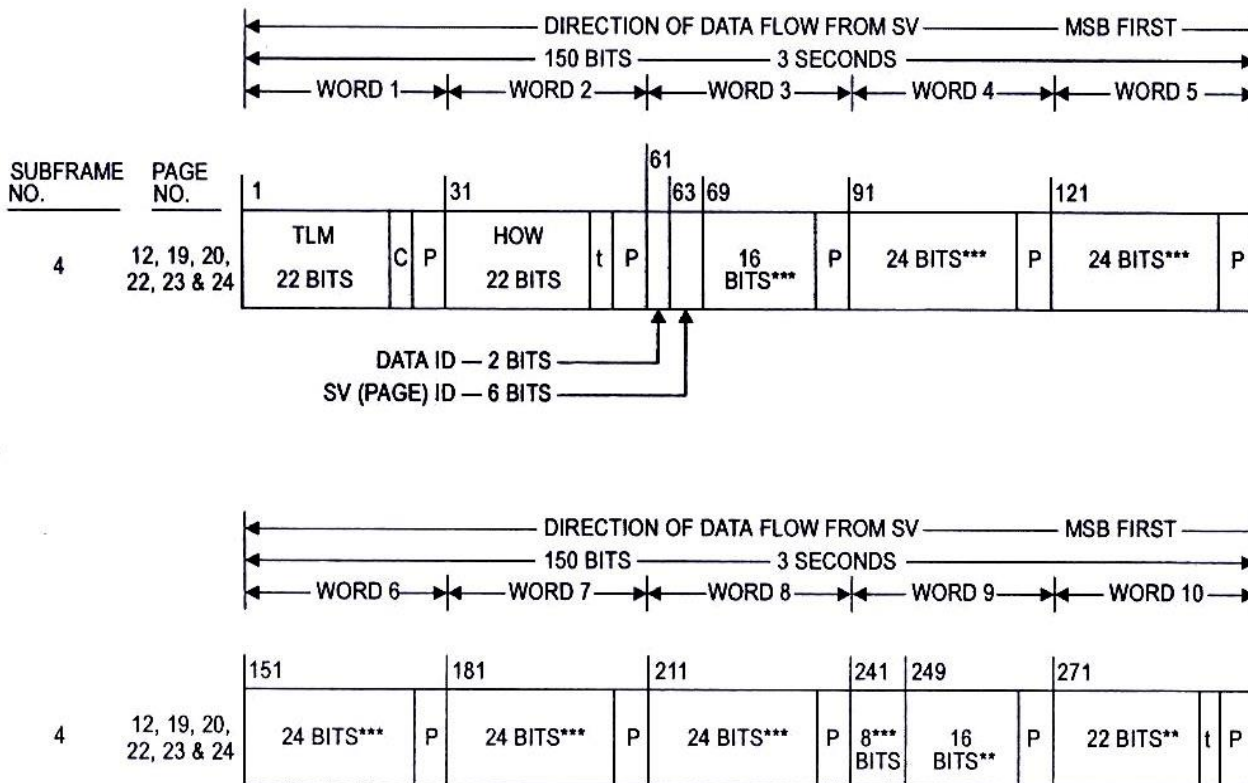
DIRECTION OF DATA FLOW FROM SV — MSB FIRST
150 BITS — 3 SECONDS
WORD 1 WORD 2 WORD 3 WORD 4 WORD 5

SUBFRAME NO.
PAGE NO.

61
1 31 63 69 91 121

4
12, 19, 20, 22, 23 & 24

| TLM 22 BITS | C | P | HOW 22 BITS | t | P | | | 16 BITS*** | P | 24 BITS*** | P | 24 BITS*** | P |
|---|---|---|---|---|---|---|---|---|---|---|---|---|---|

DATA ID — 2 BITS
SV (PAGE) ID — 6 BITS

DIRECTION OF DATA FLOW FROM SV — MSB FIRST
150 BITS — 3 SECONDS
WORD 6 WORD 7 WORD 8 WORD 9 WORD 10

151 181 211 241 249 271

4
12, 19, 20, 22, 23 & 24

| 24 BITS*** | P | 24 BITS*** | P | 24 BITS*** | P | 8*** BITS | 16 BITS** | P | 22 BITS** | t | P |
|---|---|---|---|---|---|---|---|---|---|---|---|